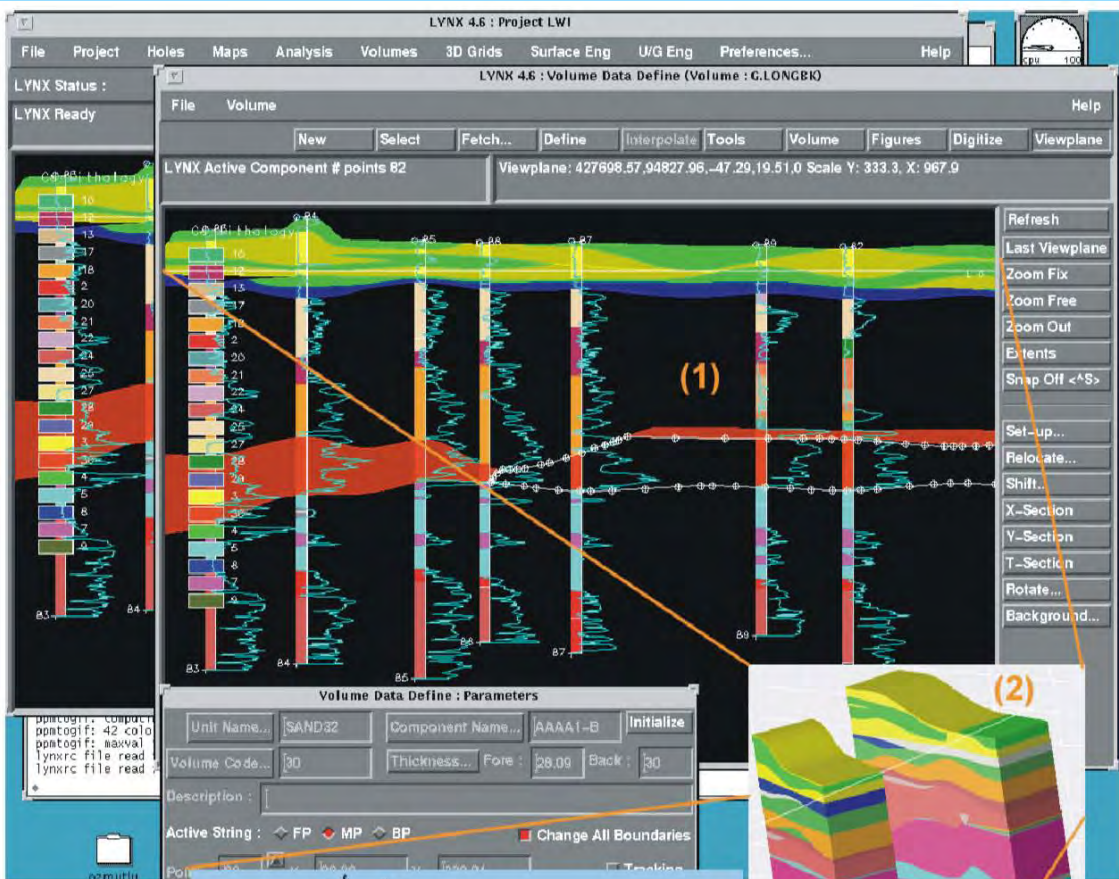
LYNX 4.6 : Project LWI

File Project Holes Maps Analysis Volumes 3D Grids Surface Eng U/G Eng Preferences... Help

cpu 100

LYNX Status :

LYNX Ready

LYNX 4.6 : Volume Data Define (Volume : G.LONGBK)

File Volume Help

New Select Fetch... Define Interpolate Tools Volume Figures Digitize Viewplane

LYNX Active Component # points 82

Viewplane: 427698.57,94827.96,-47.29,19.51,0 Scale Y: 333.3, X: 967.9

Refresh
Last Viewplane
Zoom Fix
Zoom Free
Zoom Out
Extents
Snap Off <^S>
Set-up...
Relocate...
Shift...
X-Section
Y-Section
T-Section
Rotate...
Background...

C@PBLithology

10
12
13
17
18
2
20
21
22
24
25
27
28
29
3
30
4
5
6
7
9

83 84 85 86 87 88 89 82

(1)

(2)

Volume Data Define : Parameters

Unit Name... SAND32 Component Name... AAAA1-B Initialize

Volume Code... 30 Thickness... Fore : 28.09 Back : 30

Description :

Active String : FP MP BP Change All Boundaries

Tracking

ppmtogif: computi
ppmtogif: 42 colo
ppmtogif: maxval
lynxrc file read
lynxrc file read

ppmutlu